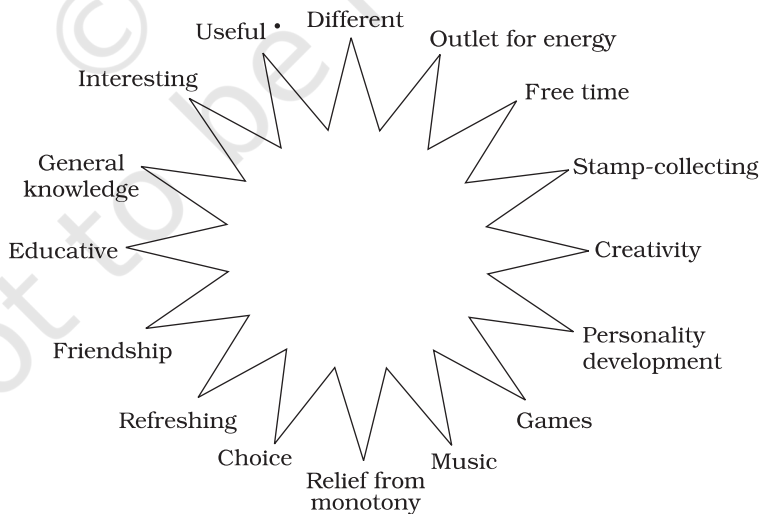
Useful

Different

Outlet for energy

Free time

Stamp-collecting

Creativity

Personality development

Games

Music

Relief from monotony

Choice

Refreshing

Friendship

Educative

General knowledge

Interesting